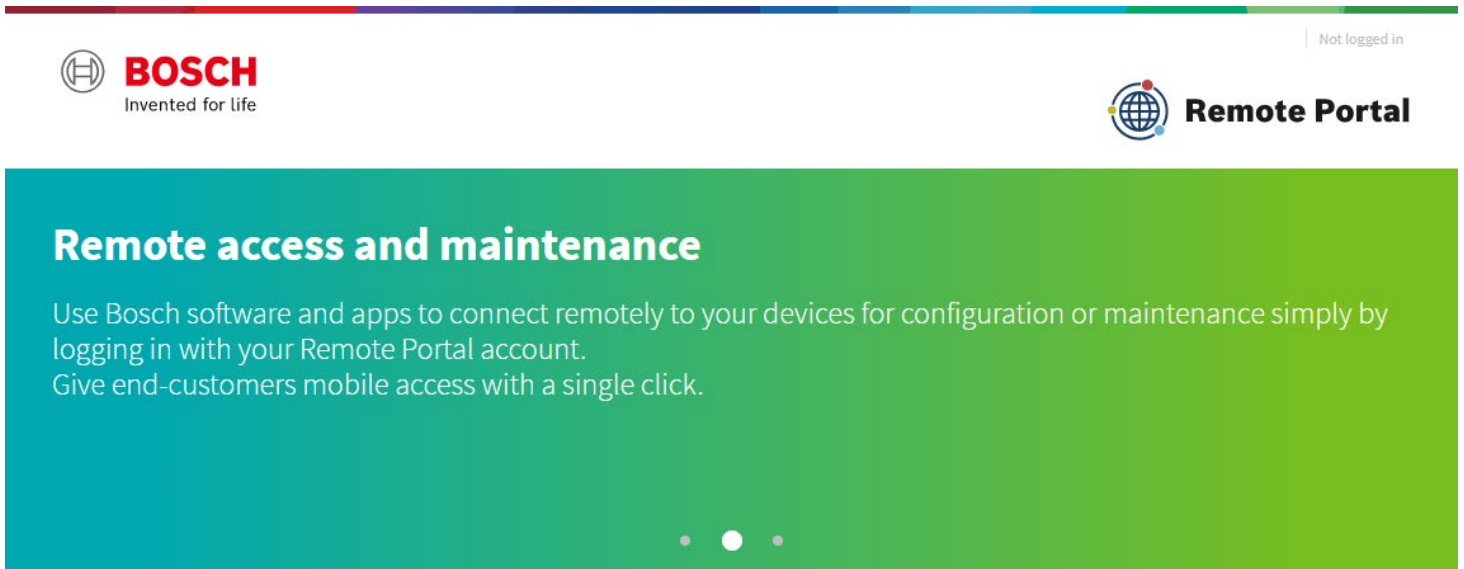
BOSCH
Invented for life

Not logged in

Remote Portal

Remote access and maintenance

Use Bosch software and apps to connect remotely to your devices for configuration or maintenance simply by logging in with your Remote Portal account.
Give end-customers mobile access with a single click.